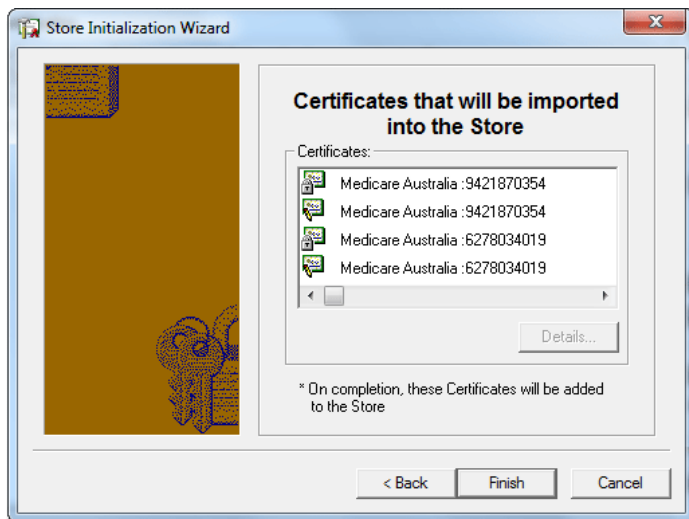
Store Initialization Wizard

Certificates that will be imported into the Store

Certificates:

Medicare Australia :9421870354
Medicare Australia :9421870354
Medicare Australia :6278034019
Medicare Australia :6278034019

Details...

* On completion, these Certificates will be added to the Store

< Back
Finish
Cancel